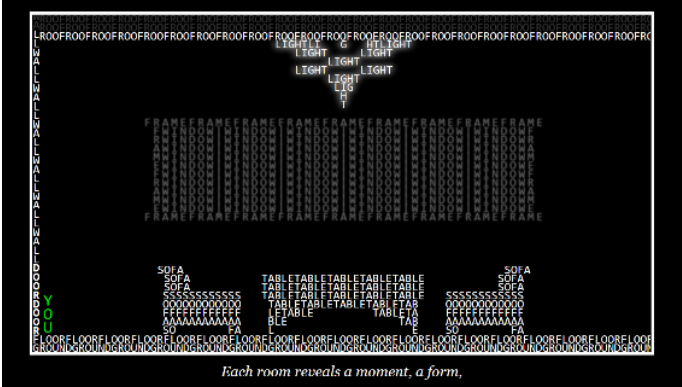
ROOFROOFROOFROOFROOFROOFROOFROOFROOFROOFROOFROOFROOFROOFROOFROOFROOFROOFROOFROOFROOFROOFROOFROOFROOFROOFROOF

LIGHTLI G HTLIGHT
LIGHT LIGHT
LIGHT
LIGHT LIGHT
LIGHT
LIG
H
T

FRAMEFRAMEFRAMEFRAMEFRAMEFRAMEFRAMEFRAME
WINDOWWINDOWWINDOWWINDOWWINDOWWINDOW
FRAMEFRAMEFRAMEFRAMEFRAMEFRAMEFRAMEFRAME

LWALLWALLWALLWALLWALLWALLWALLWALLWALL
DOORDOOR

SOFA SOFA
SOFA TABLETABLETABLETABLETABLE SOFA
SOFA TABLETABLETABLETABLETABLE SOFA
SSSSSSSSSSSS TABLETABLETABLETABLETABLE SSSSSSSSSSSS
OOOOOOOOOOOO TABLETABLETABLETABLETAB OOOOOOOOOOOO
FFFFFFFFFFFF LETABLE TABLETA FFFFFFFFFFFF
AAAAAAAAAAAA BLE TAB AAAAAAAAAAAA
SO FA L E SO FA

Y
O
U

FLOORFLOORFLOORFLOORFLOORFLOORFLOORFLOORFLOORFLOORFLOORFLOORFLOORFLOORFLOORFLOORFLOOR
GROUNDGROUNDGROUNDGROUNDGROUNDGROUNDGROUNDGROUNDGROUNDGROUNDGROUNDGROUNDGROUND

Each room reveals a moment, a form,